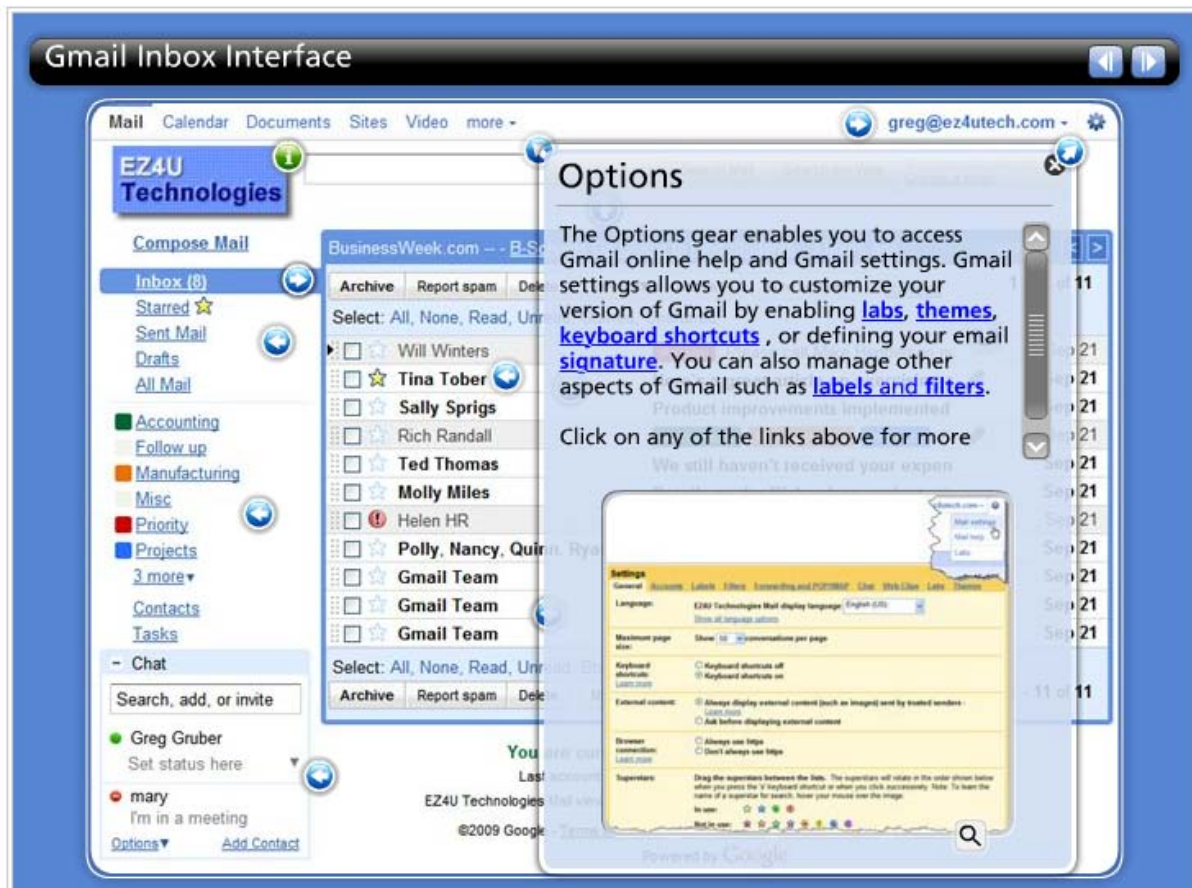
Gmail Inbox Interface

Mail Calendar Documents Sites Video more ▾ greg@ez4utech.com ▾

EZ4U Technologies

Compose Mail

Inbox (8)
Starred
Sent Mail
Drafts
All Mail

Accounting
Follow up
Manufacturing
Misc
Priority
Projects
3 more▾

Contacts
Tasks

– Chat

Search, add, or invite

Greg Gruber
Set status here

mary
I'm in a meeting

Options▾ Add Contact

BusinessWeek.com -- B-S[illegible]

Archive Report spam Dele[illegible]

Select: All, None, Read, Unr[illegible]

Will Winters
Tina Tober
Sally Sprigs
Rich Randall
Ted Thomas
Molly Miles
Helen HR
Polly, Nancy, Quin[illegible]
Gmail Team
Gmail Team
Gmail Team

Select: All, None, Read, Unr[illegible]

Archive Report spam Dele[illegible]

11

Sep 21
Sep 21
Sep 21
Sep 21
Sep 21
Sep 21
Sep 21
Sep 21
Sep 21
Sep 21
Sep 21

- 11 of 11

You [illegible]
Last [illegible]
EZ4U Technologies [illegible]
©2009 Google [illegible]

Options

The Options gear enables you to access Gmail online help and Gmail settings. Gmail settings allows you to customize your version of Gmail by enabling labs, themes, keyboard shortcuts , or defining your email signature. You can also manage other aspects of Gmail such as labels and filters.

Click on any of the links above for more

Settings
General Accounts Labels Filters Forwarding and POP/IMAP Chat Web Clips Labs Themes
Language: EZ4U Technologies Mail display language: English (US)
Show all language options
Maximum page size: Show 50 conversations per page
Keyboard shortcuts: Keyboard shortcuts off
Keyboard shortcuts on
Learn more
External content: Always display external content (such as images) sent by trusted senders - Learn more
Ask before displaying external content
Browser connection: Always use https
Don't always use https
Learn more
Superstars: Drag the superstars between the lists. The superstars will rotate in the order shown below when you press the 's' keyboard shortcut or when you click successively. Note: To learn the name of a superstar for search, hover your mouse over the image.
In use:
Not in use:

Mail settings
Mail help
Labs

Powered by Google